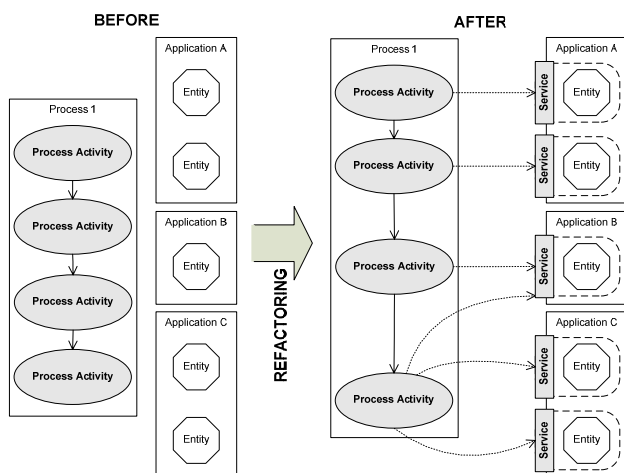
BEFORE

Process 1

Process Activity

Process Activity

Process Activity

Process Activity

Application A

Entity

Entity

Application B

Entity

Application C

Entity

Entity

REFACTORING

AFTER

Process 1

Process Activity

Process Activity

Process Activity

Process Activity

Application A

Service

Entity

Service

Entity

Application B

Service

Entity

Application C

Service

Entity

Service

Entity